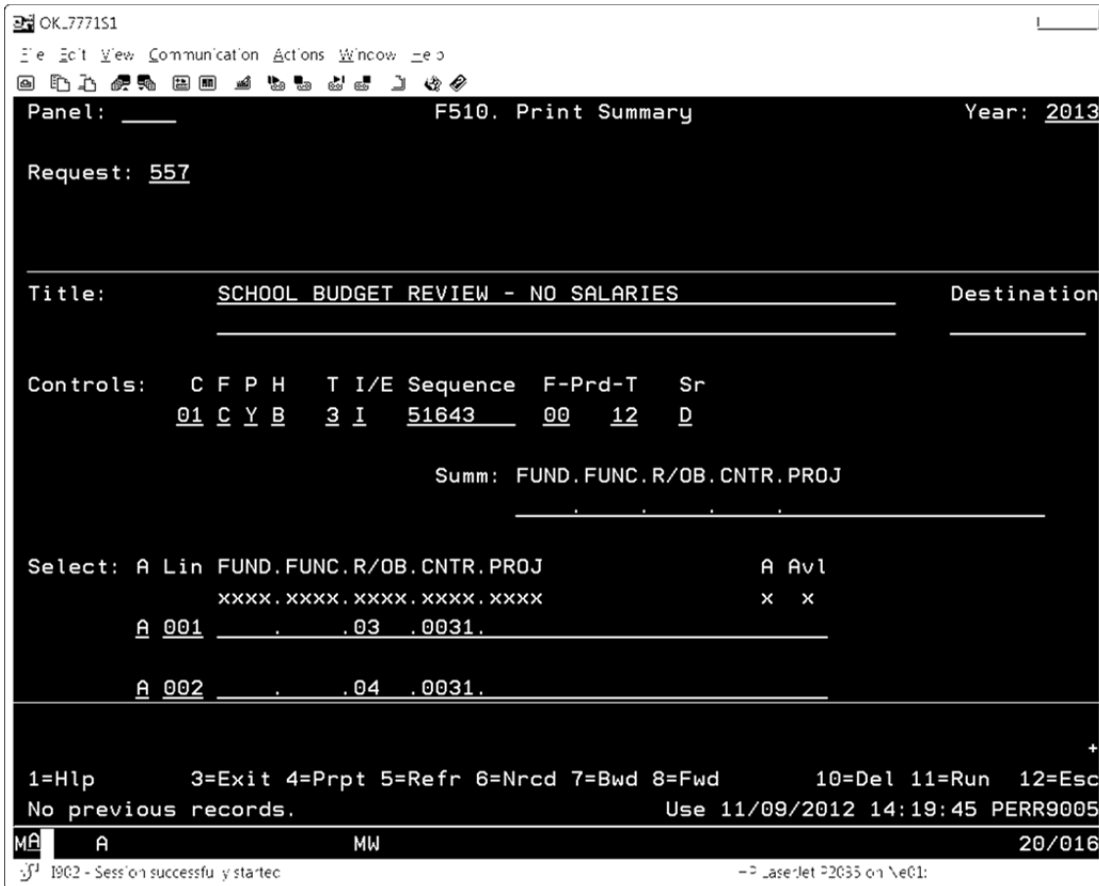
OK_7771S1

File Edit View Communication Actions Window Help

Panel: ____ F510. Print Summary Year: 2013

Request: 557

Title: SCHOOL BUDGET REVIEW - NO SALARIES Destination

Controls: C F P H T I/E Sequence F-Prd-T Sr
01 C Y B 3 I 51643 00 12 D

Summ: FUND.FUNC.R/OB.CNTR.PROJ
. . . .

Select: A Lin FUND.FUNC.R/OB.CNTR.PROJ A Avl
xxxx.xxxx.xxxx.xxxx.xxxx x x
A 001 . .03 .0031.

A 002 . .04 .0031.

+

1=Hlp 3=Exit 4=Prpt 5=Refr 6=Nrcd 7=Bwd 8=Fwd 10=Del 11=Run 12=Esc
No previous records. Use 11/09/2012 14:19:45 PERR9005

MA A MW 20/016

I902 - Session successfully started HP LaserJet P2035 on Ne01: